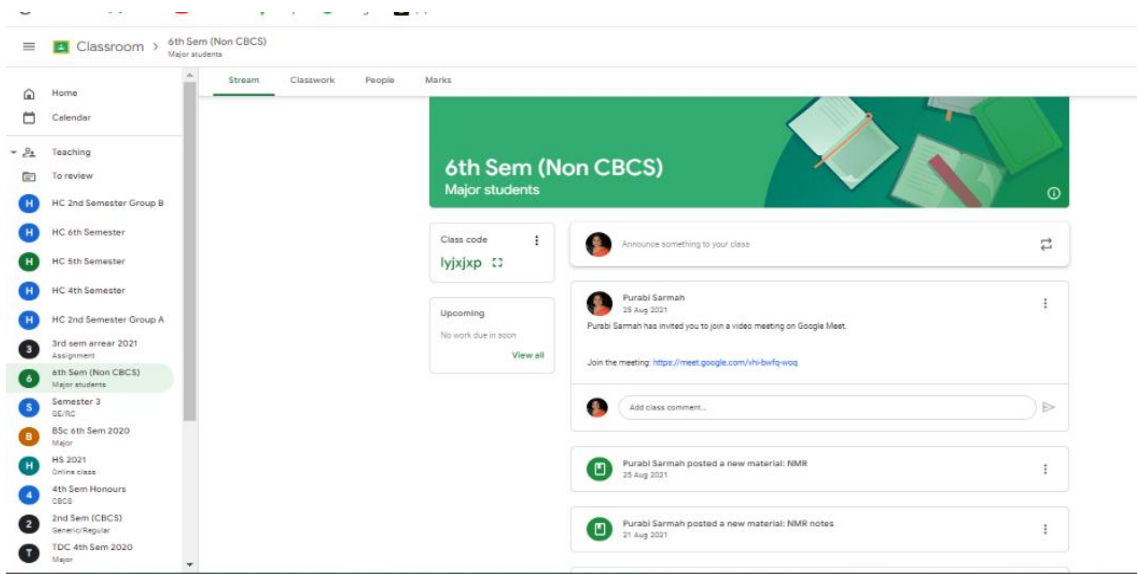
Classroom > 6th Sem (Non CBCS)
Major students

Stream Classwork People Marks

Home
Calendar
Teaching
To review
H HC 2nd Semester Group B
H HC 6th Semester
H HC 5th Semester
H HC 4th Semester
H HC 2nd Semester Group A
3 3rd sem arrear 2021
Assignment
6 6th Sem (Non CBCS)
Major students
S Semester 3
GE/RC
B BSc 6th Sem 2020
Major
H HS 2021
Online class
4 4th Sem Honours
CBCS
2 2nd Sem (CBCS)
Generic/Regular
T TDC 4th Sem 2020
Major

6th Sem (Non CBCS)
Major students

Class code
lyjxjxp

Upcoming
No work due in soon
View all

Announce something to your class

Purabi Sarmah
25 Aug 2021
Purabi Sarmah has invited you to join a video meeting on Google Meet.

Join the meeting: https://meet.google.com/vhi-bwfq-woq

Add class comment...

Purabi Sarmah posted a new material: NMR
25 Aug 2021

Purabi Sarmah posted a new material: NMR notes
21 Aug 2021